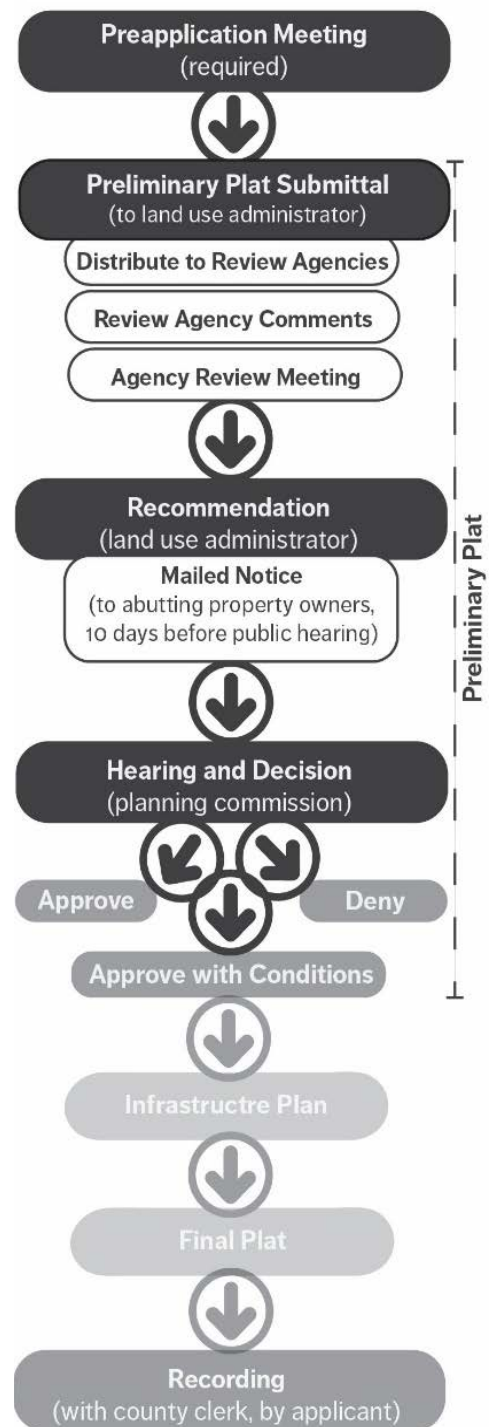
Preapplication Meeting
(required)

Preliminary Plat Submittal
(to land use administrator)

Distribute to Review Agencies

Review Agency Comments

Agency Review Meeting

Recommendation
(land use administrator)

Mailed Notice
(to abutting property owners, 10 days before public hearing)

Hearing and Decision
(planning commission)

Approve

Deny

Approve with Conditions

Preliminary Plat

Infrastructre Plan

Final Plat

Recording
(with county clerk, by applicant)